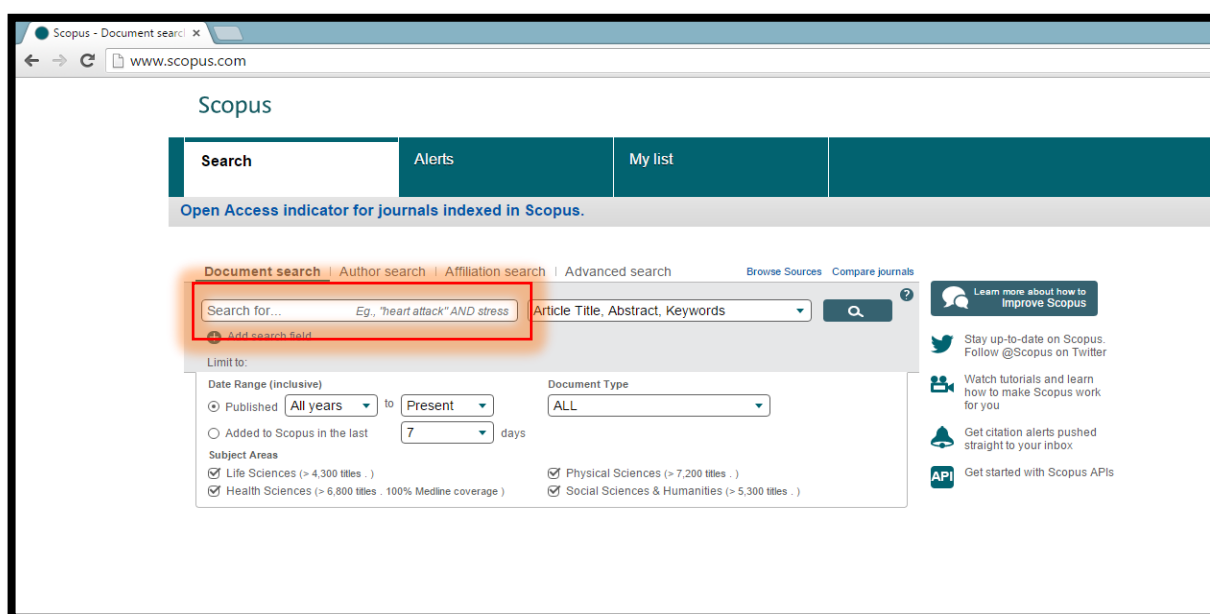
Scopus - Document searc ×

www.scopus.com

Scopus

Search | Alerts | My list

Open Access indicator for journals indexed in Scopus.

Document search | Author search | Affiliation search | Advanced search

Browse Sources Compare journals

Search for... Eg., "heart attack" AND stress

Article Title, Abstract, Keywords

Add search field

Limit to:

Date Range (inclusive)

Published All years to Present

Added to Scopus in the last 7 days

Document Type

ALL

Subject Areas

Life Sciences (> 4,300 titles . )

Health Sciences (> 6,800 titles . 100% Medline coverage )

Physical Sciences (> 7,200 titles . )

Social Sciences & Humanities (> 5,300 titles . )

Learn more about how to Improve Scopus

Stay up-to-date on Scopus. Follow @Scopus on Twitter

Watch tutorials and learn how to make Scopus work for you

Get citation alerts pushed straight to your inbox

API Get started with Scopus APIs